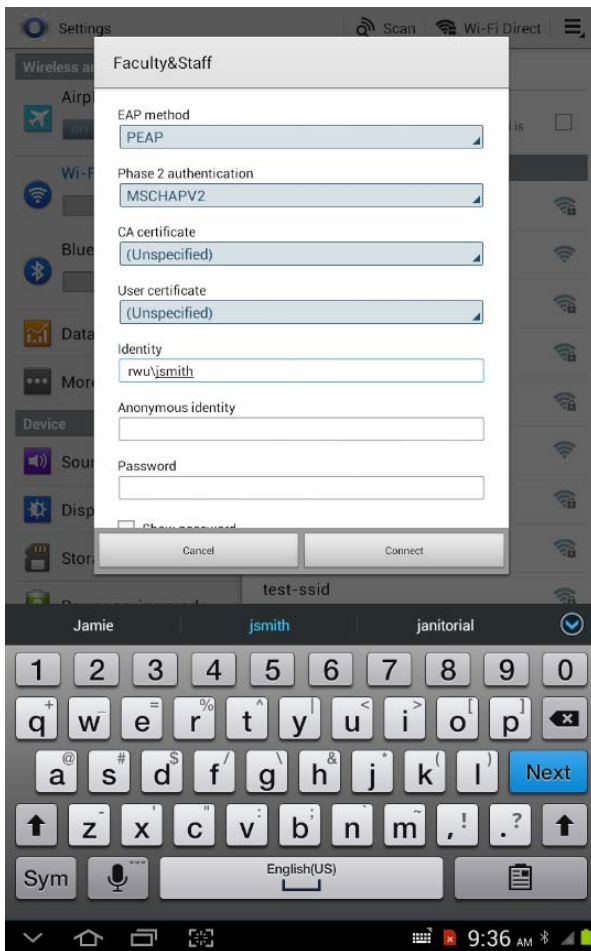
Settings
Scan
Wi-Fi Direct
Wireless a
Airpl
Wi-F
Blue
Data
More
Device
Sou
Disp
Stor
Faculty&Staff
EAP method
PEAP
Phase 2 authentication
MSCHAPV2
CA certificate
(Unspecified)
User certificate
(Unspecified)
Identity
rwu\jsmith
Anonymous identity
Password
Show password
Cancel
Connect
test-ssid
Jamie
jsmith
janitorial
1 2 3 4 5 6 7 8 9 0
q w e r t y u i o p
a s d f g h j k l
Next
z x c v b n m , . ?
Sym
English(US)
9:36 AM